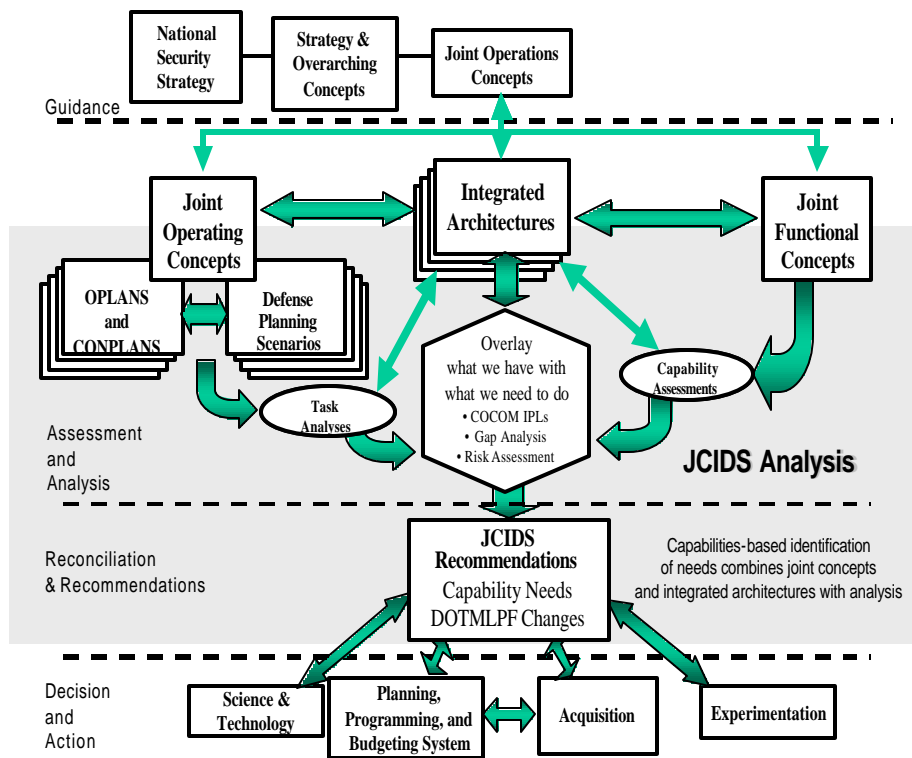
National Security Strategy

Strategy & Overarching Concepts

Joint Operations Concepts

Guidance

Joint Operating Concepts

Integrated Architectures

Joint Functional Concepts

OPLANS and CONPLANS

Defense Planning Scenarios

Overlay what we have with what we need to do
• COCOM IPLs
• Gap Analysis
• Risk Assessment

Capability Assessments

Task Analyses

Assessment and Analysis

JCIDS Analysis

Reconciliation & Recommendations

JCIDS Recommendations
Capability Needs
DOTMLPF Changes

Capabilities-based identification of needs combines joint concepts and integrated architectures with analysis

Decision and Action

Science & Technology

Planning, Programming, and Budgeting System

Acquisition

Experimentation